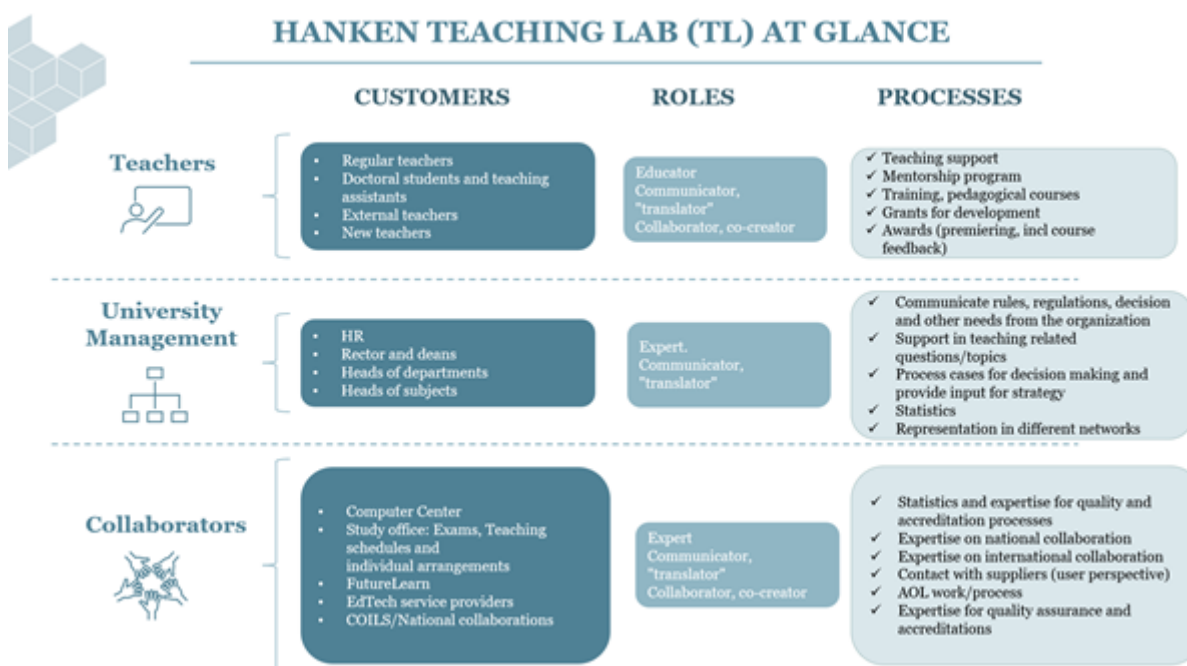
HANKEN TEACHING LAB (TL) AT GLANCE

CUSTOMERS

ROLES

PROCESSES

Teachers

- Regular teachers
- Doctoral students and teaching assistants
- External teachers
- New teachers

Educator
Communicator, "translator"
Collaborator, co-creator

✓ Teaching support
✓ Mentorship program
✓ Training, pedagogical courses
✓ Grants for development
✓ Awards (premiering, incl course feedback)

University Management

- HR
- Rector and deans
- Heads of departments
- Heads of subjects

Expert.
Communicator, "translator"

✓ Communicate rules, regulations, decision and other needs from the organization
✓ Support in teaching related questions/topics
✓ Process cases for decision making and provide input for strategy
✓ Statistics
✓ Representation in different networks

Collaborators

- Computer Center
- Study office: Exams, Teaching schedules and individual arrangements
- FutureLearn
- EdTech service providers
- COILS/National collaborations

Expert
Communicator, "translator"
Collaborator, co-creator

✓ Statistics and expertise for quality and accreditation processes
✓ Expertise on national collaboration
✓ Expertise on international collaboration
✓ Contact with suppliers (user perspective)
✓ AOL work/process
✓ Expertise for quality assurance and accreditations